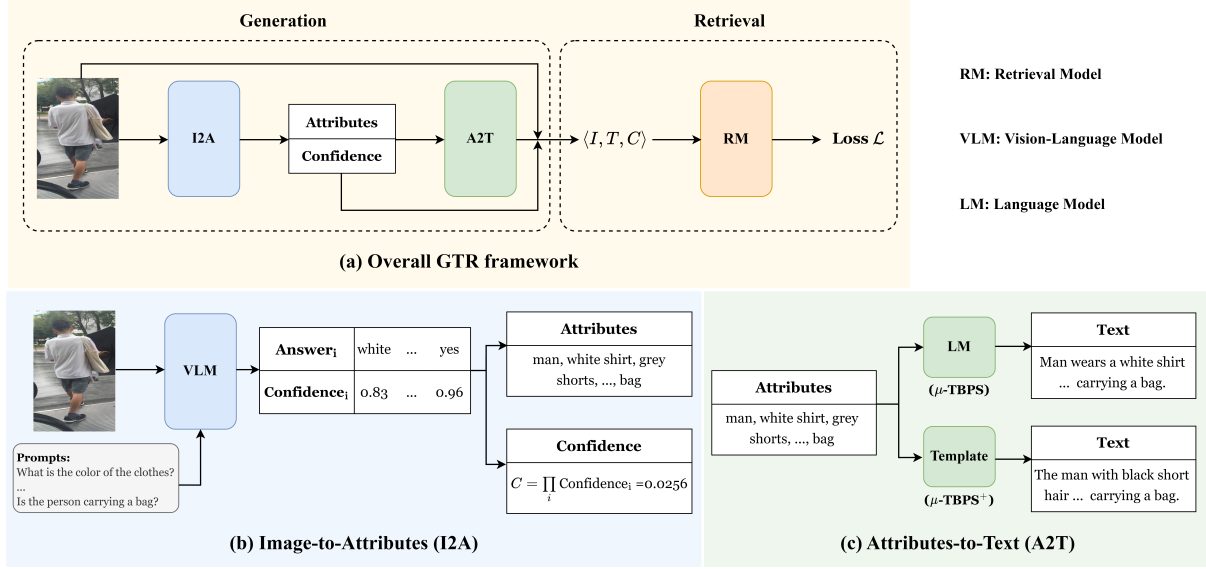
Generation

Retrieval

I2A

Attributes

Confidence

A2T

$\langle I, T, C \rangle$

RM

Loss $\mathcal{L}$

RM: Retrieval Model

VLM: Vision-Language Model

LM: Language Model

(a) Overall GTR framework

VLM

Prompts:
What is the color of the clothes?
...
Is the person carrying a bag?

| Answer$_i$ | white | ... | yes |
|---|---|---|---|
| Confidence$_i$ | 0.83 | ... | 0.96 |

Attributes
man, white shirt, grey shorts, ..., bag

Confidence
$C = \prod_i$ Confidence$_i$ =0.0256

(b) Image-to-Attributes (I2A)

Attributes
man, white shirt, grey shorts, ..., bag

LM
($\mu$-TBPS)

Template
($\mu$-TBPS$^+$)

Text
Man wears a white shirt ... carrying a bag.

Text
The man with black short hair ... carrying a bag.

(c) Attributes-to-Text (A2T)